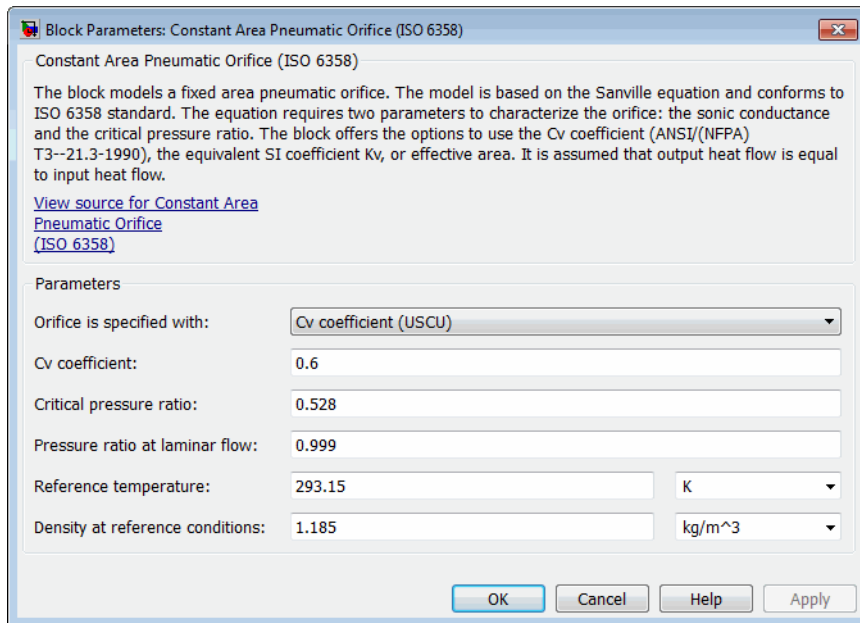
Block Parameters: Constant Area Pneumatic Orifice (ISO 6358)

Constant Area Pneumatic Orifice (ISO 6358)

The block models a fixed area pneumatic orifice. The model is based on the Sanville equation and conforms to ISO 6358 standard. The equation requires two parameters to characterize the orifice: the sonic conductance and the critical pressure ratio. The block offers the options to use the Cv coefficient (ANSI/(NFPA) T3--21.3-1990), the equivalent SI coefficient Kv, or effective area. It is assumed that output heat flow is equal to input heat flow.

View source for Constant Area Pneumatic Orifice (ISO 6358)

Parameters

Orifice is specified with: Cv coefficient (USCU)

Cv coefficient: 0.6

Critical pressure ratio: 0.528

Pressure ratio at laminar flow: 0.999

Reference temperature: 293.15 K

Density at reference conditions: 1.185 kg/m^3

OK Cancel Help Apply